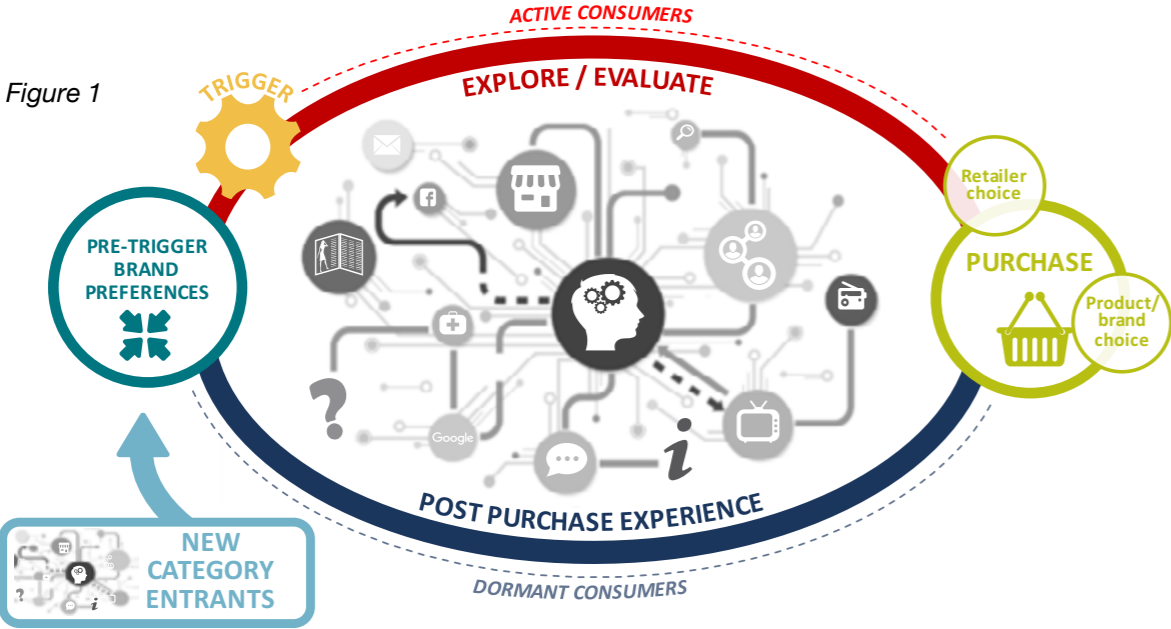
ACTIVE CONSUMERS

Figure 1

TRIGGER

EXPLORE / EVALUATE

PRE-TRIGGER BRAND PREFERENCES

Retailer choice

PURCHASE

Product/ brand choice

Google

POST PURCHASE EXPERIENCE

NEW CATEGORY ENTRANTS

DORMANT CONSUMERS